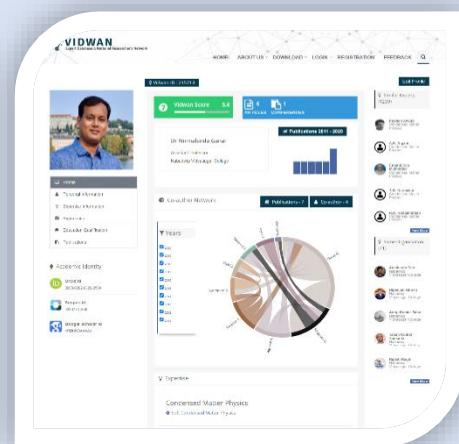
VIDWAN

HOME ABOUT US DOWNLOAD LOGIN REGISTRATION FEEDBACK

Vidwan-ID : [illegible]

Edit Profile

Vidwan Score 5.6

4

1

Dr. Nirmalendu Ganai

Assistant Professor

Publications 2011 - 2020

Home

Personal Information

Academic Identity

ORCID

Google Scholar

Co-author Network

Publications : 7

Co-author : 4

Years

Expertise

Condensed Matter Physics